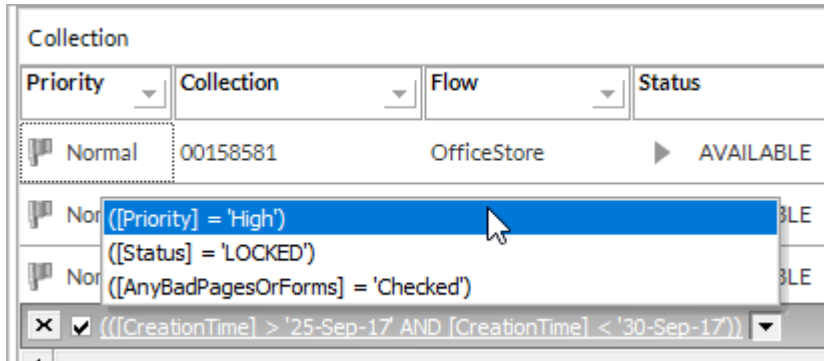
Collection

| Priority | Collection | Flow | Status |
|---|---|---|---|
| Normal | 00158581 | OfficeStore | AVAILABLE |
| Nor | | | BLE |
| Nor | | | BLE |

([Priority] = 'High')
([Status] = 'LOCKED')
([AnyBadPagesOrForms] = 'Checked')

(([CreationTime] > '25-Sep-17' AND [CreationTime] < '30-Sep-17'))